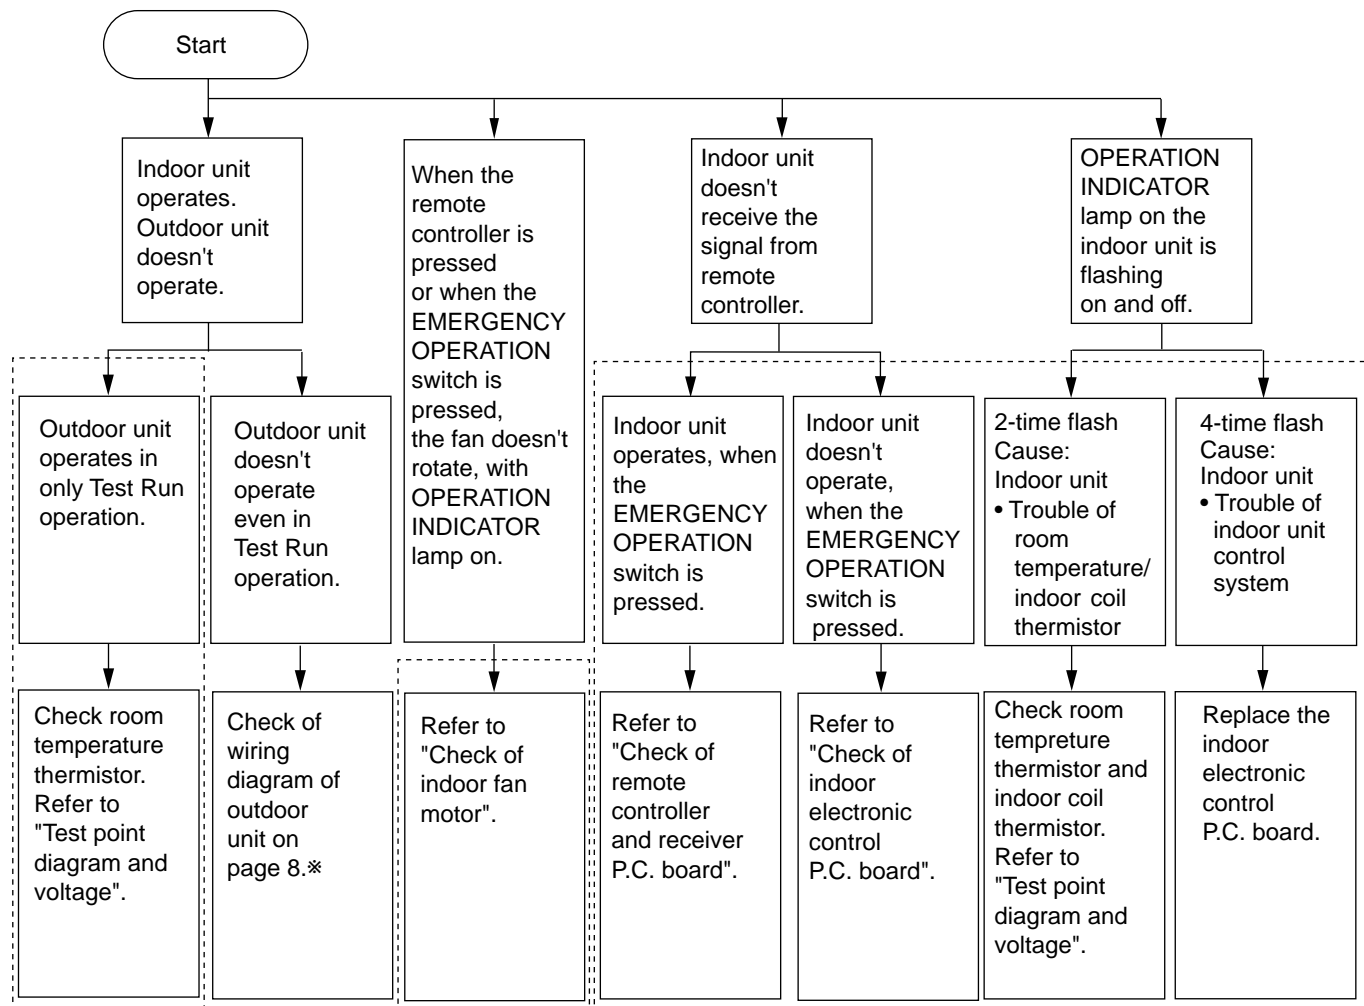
Start

Indoor unit operates. Outdoor unit doesn't operate.

When the remote controller is pressed or when the EMERGENCY OPERATION switch is pressed, the fan doesn't rotate, with OPERATION INDICATOR lamp on.

Indoor unit doesn't receive the signal from remote controller.

OPERATION INDICATOR lamp on the indoor unit is flashing on and off.

Outdoor unit operates in only Test Run operation.

Check room temperature thermistor. Refer to "Test point diagram and voltage".

Outdoor unit doesn't operate even in Test Run operation.

Check of wiring diagram of outdoor unit on page 8.※

Refer to "Check of indoor fan motor".

Indoor unit operates, when the EMERGENCY OPERATION switch is pressed.

Refer to "Check of remote controller and receiver P.C. board".

Indoor unit doesn't operate, when the EMERGENCY OPERATION switch is pressed.

Refer to "Check of indoor electronic control P.C. board".

2-time flash Cause: Indoor unit
• Trouble of room temperature/ indoor coil thermistor

Check room tempreture thermistor and indoor coil thermistor. Refer to "Test point diagram and voltage".

4-time flash Cause: Indoor unit
• Trouble of indoor unit control system

Replace the indoor electronic control P.C. board.